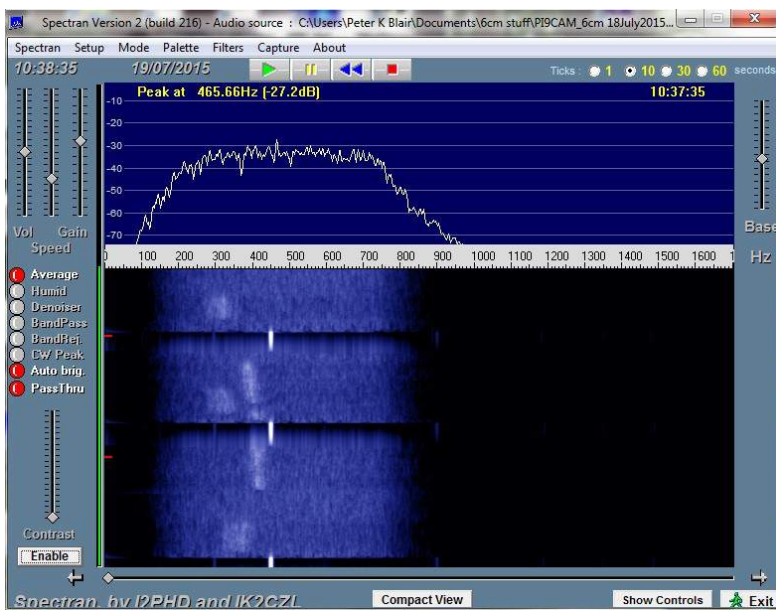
Spectran Version 2 (build 216) - Audio source : C:\Users\Peter K Blair\Documents\6cm stuff\PI9CAM_6cm 18July2015...

Spectran Setup Mode Palette Filters Capture About

10:38:35 19/07/2015

Ticks : 1 10 30 60 seconds

Peak at 465.66Hz (-27.2dB) 10:37:35

-10
-20
-30
-40
-50
-60
-70

100 200 300 400 500 600 700 800 900 1000 1100 1200 1300 1400 1500 1600

Vol Gain
Speed

Base
Hz

Average
Humid
Denoiser
BandPass
BandRej.
CW Peak
Auto brig.
PassThru

Contrast
Enable

Spectran, by I2PHD and IK2CZL

Compact View

Show Controls

Exit